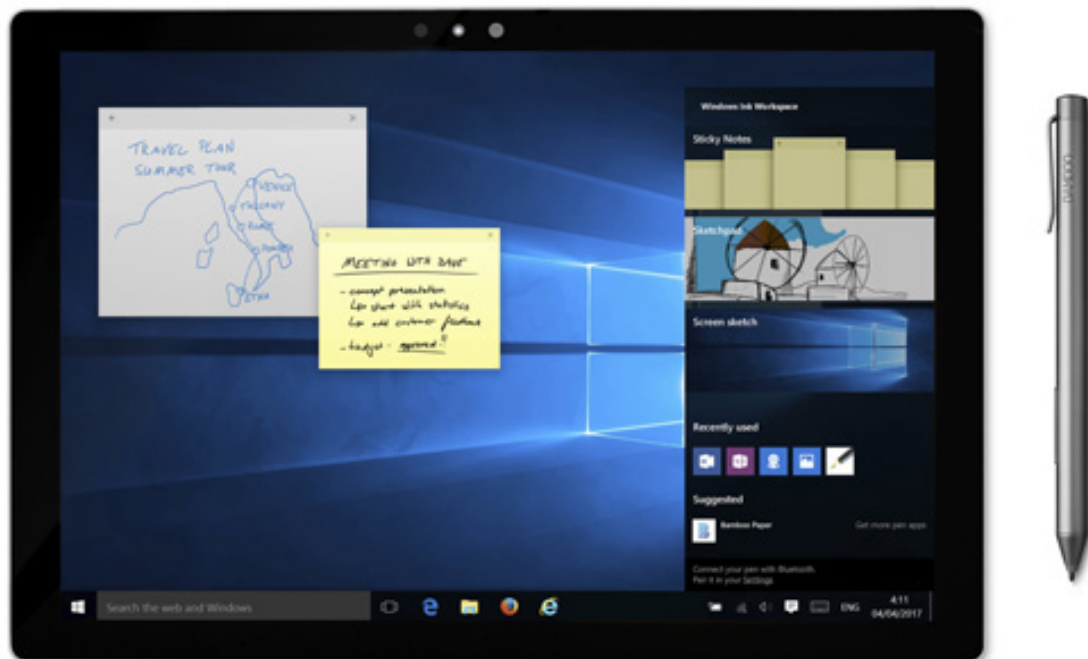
TRAVEL PLAN
SUMMER TOUR

MEETING WITH DAVE
- concept presentation
for chart with statistics
for new customer feedback
- budget - approved!

Windows Ink Workspace

Sticky Notes

Sketchpad

Screen sketch

Recently used

Suggested

Bamboo Paper

Get more pen apps

Connect your pen with Bluetooth
Pair it in your Settings

Search the web and Windows

ENG

4:11
04/04/2017

BAMBOO